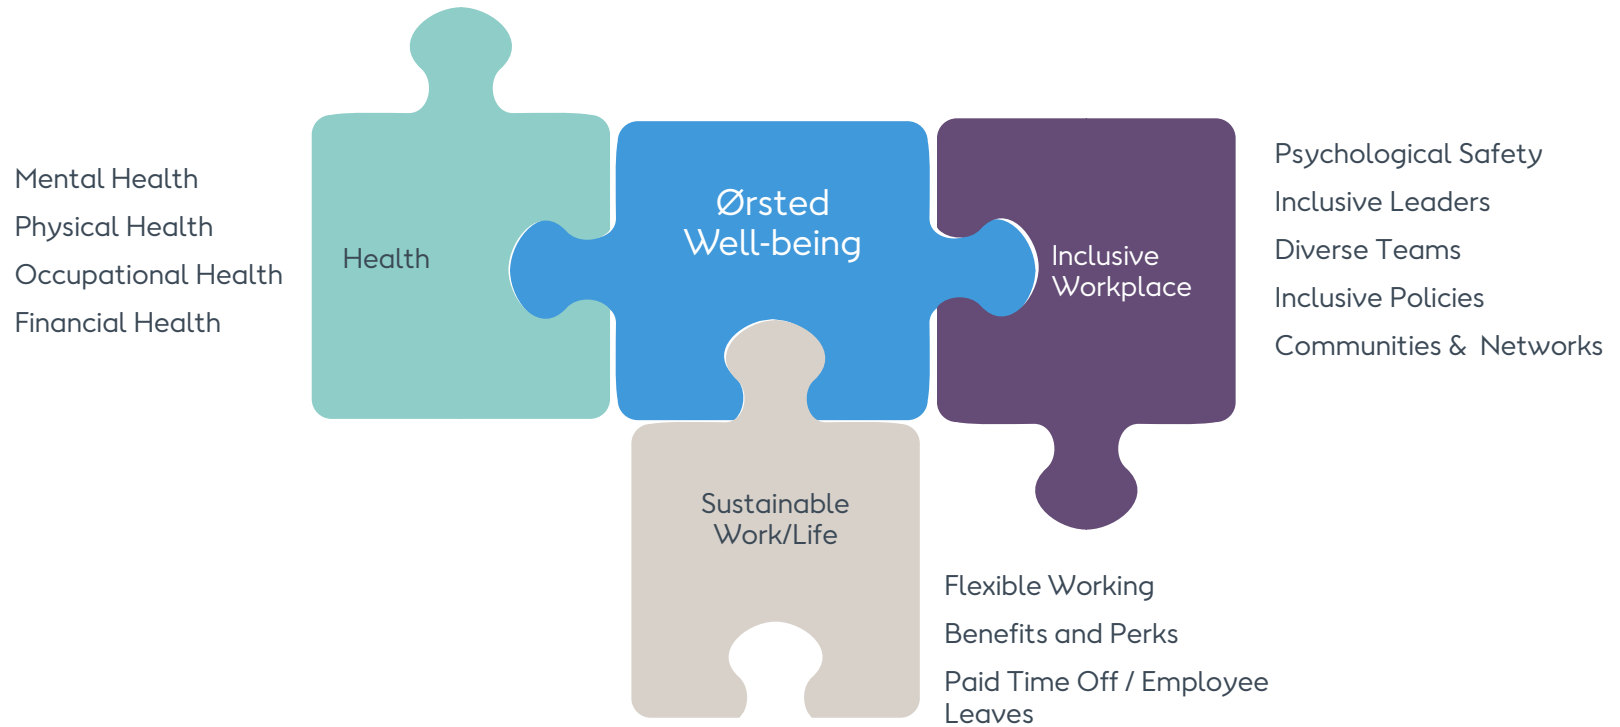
Mental Health
Physical Health
Occupational Health
Financial Health

Health

Ørsted
Well-being

Inclusive
Workplace

Psychological Safety
Inclusive Leaders
Diverse Teams
Inclusive Policies
Communities & Networks

Sustainable
Work/Life

Flexible Working
Benefits and Perks
Paid Time Off / Employee Leaves